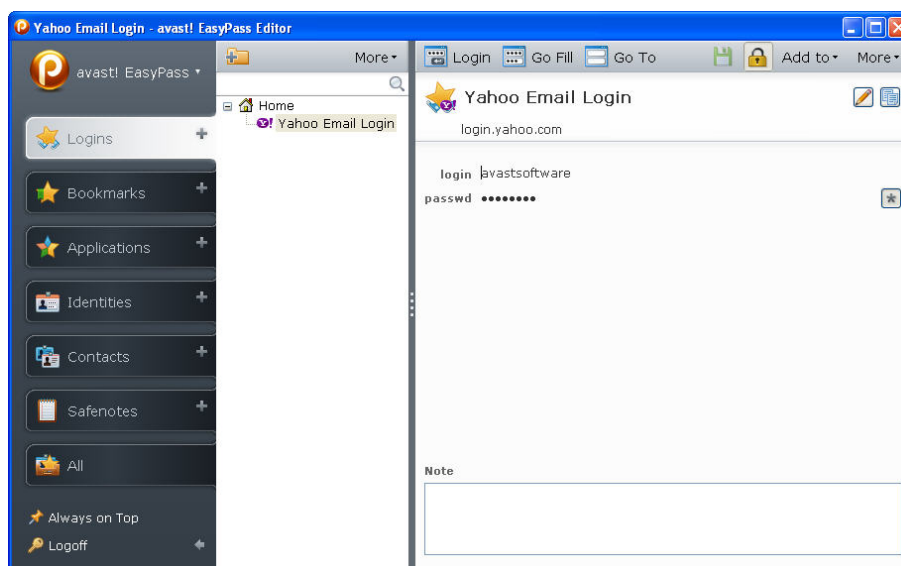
Yahoo Email Login - avast! EasyPass Editor

avast! EasyPass

Logins
Bookmarks
Applications
Identities
Contacts
Safenotes
All

Always on Top
Logoff

More

Home
Yahoo Email Login

Login Go Fill Go To Add to More

Yahoo Email Login
login.yahoo.com

login avastsoftware
passwd ••••••••

Note